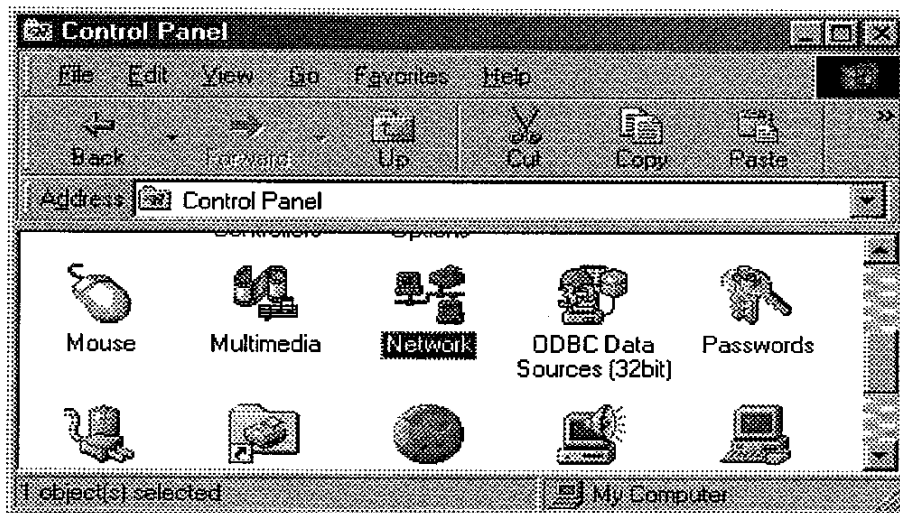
Control Panel

File Edit View Go Favorites Help

Back Forward Up Cut Copy Paste

Address Control Panel

Controllers Options

Mouse Multimedia Network ODBC Data Sources (32bit) Passwords

1 object(s) selected

My Computer